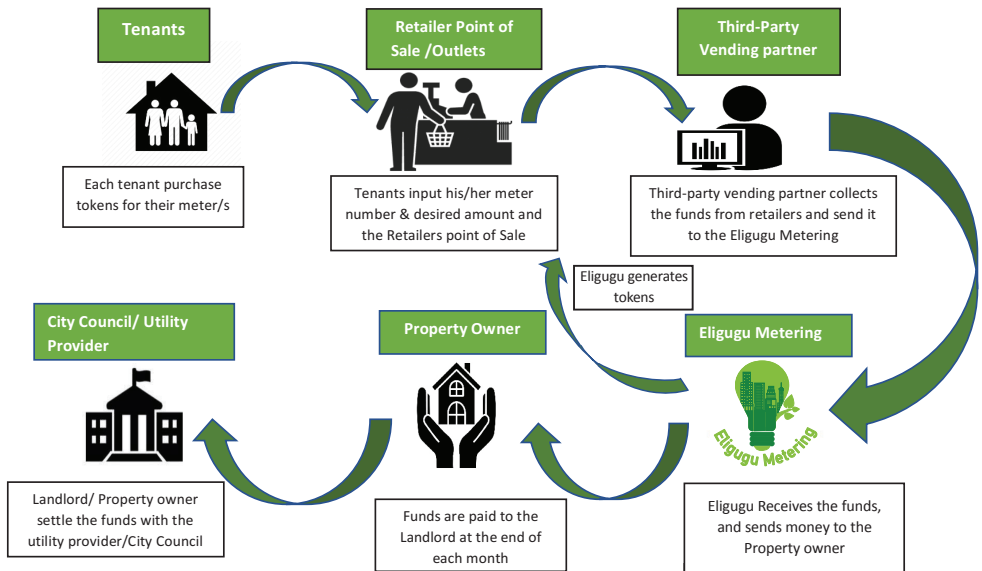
Tenants

Each tenant purchase tokens for their meter/s

Retailer Point of Sale /Outlets

Tenants input his/her meter number & desired amount and the Retailers point of Sale

Third-Party Vending partner

Third-party vending partner collects the funds from retailers and send it to the Eligugu Metering

Eligugu generates tokens

Eligugu Metering

Eligugu Metering

Eligugu Receives the funds, and sends money to the Property owner

Property Owner

Funds are paid to the Landlord at the end of each month

City Council/ Utility Provider

Landlord/ Property owner settle the funds with the utility provider/City Council